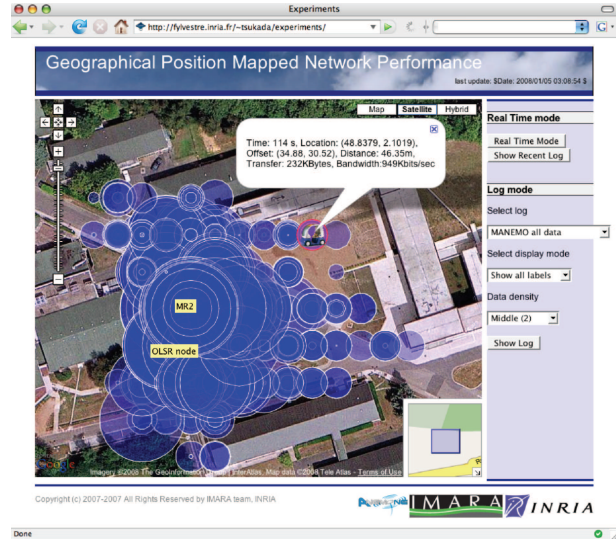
Experiments

http://fylvestre.inria.fr/~tsukada/experiments/

Geographical Position Mapped Network Performance

last update: $Date: 2008/01/05 03:08:54 $

Map Satellite Hybrid

Time: 114 s, Location: (48.8379, 2.1019), Offset: (34.88, 30.52), Distance: 46.35m, Transfer: 232KBytes, Bandwidth:949Kbits/sec

MR2

OLSR node

Imagery ©2008 The GeoInformation Group, InterAtlas, Map data ©2008 Tele Atlas - Terms of Use

Real Time mode

Real Time Mode

Show Recent Log

Log mode

Select log

MANEMO all data

Select display mode

Show all labels

Data density

Middle (2)

Show Log

Copyright (c) 2007-2007 All Rights Reserved by IMARA team, INRIA

IMARA INRIA

Done